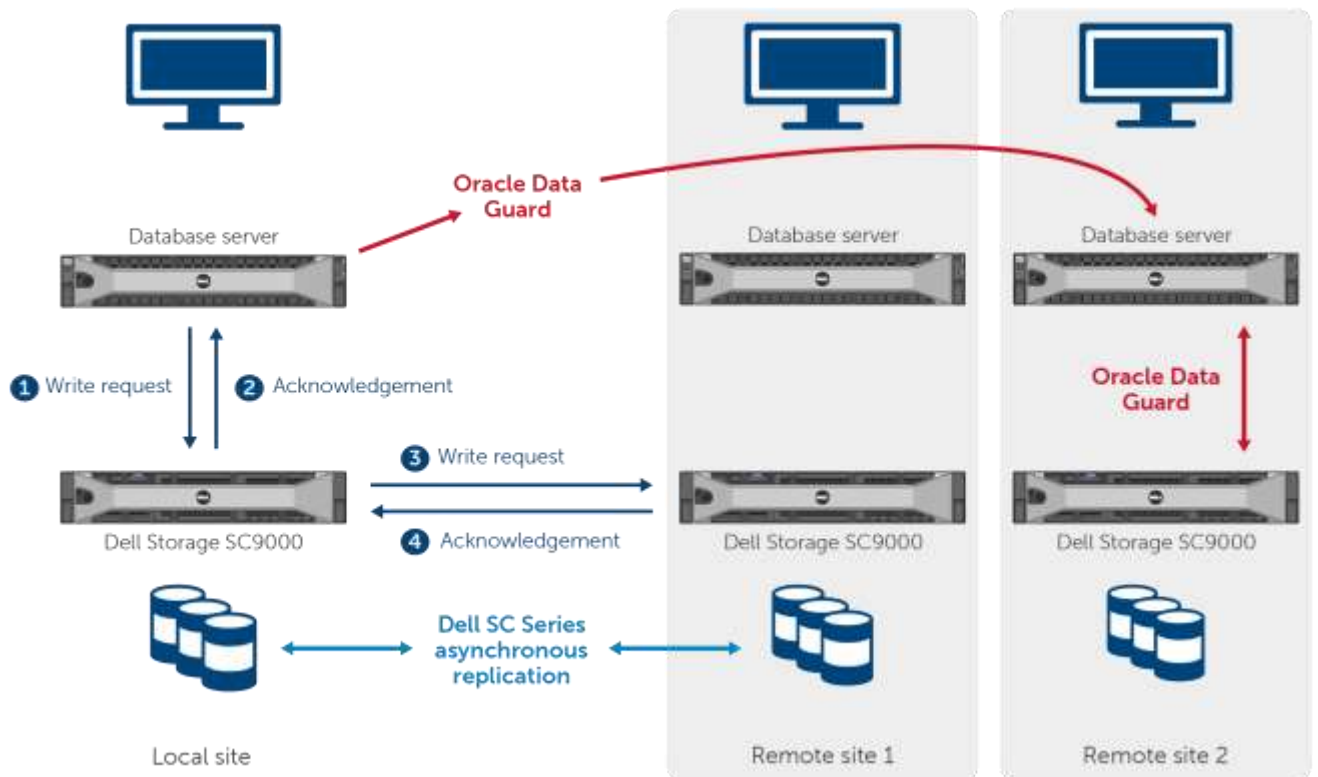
Oracle Data Guard

Database server

Database server

Database server

1 Write request

2 Acknowledgement

Oracle Data Guard

3 Write request

4 Acknowledgement

Dell Storage SC9000

Dell Storage SC9000

Dell Storage SC9000

Dell SC Series asynchronous replication

Local site

Remote site 1

Remote site 2